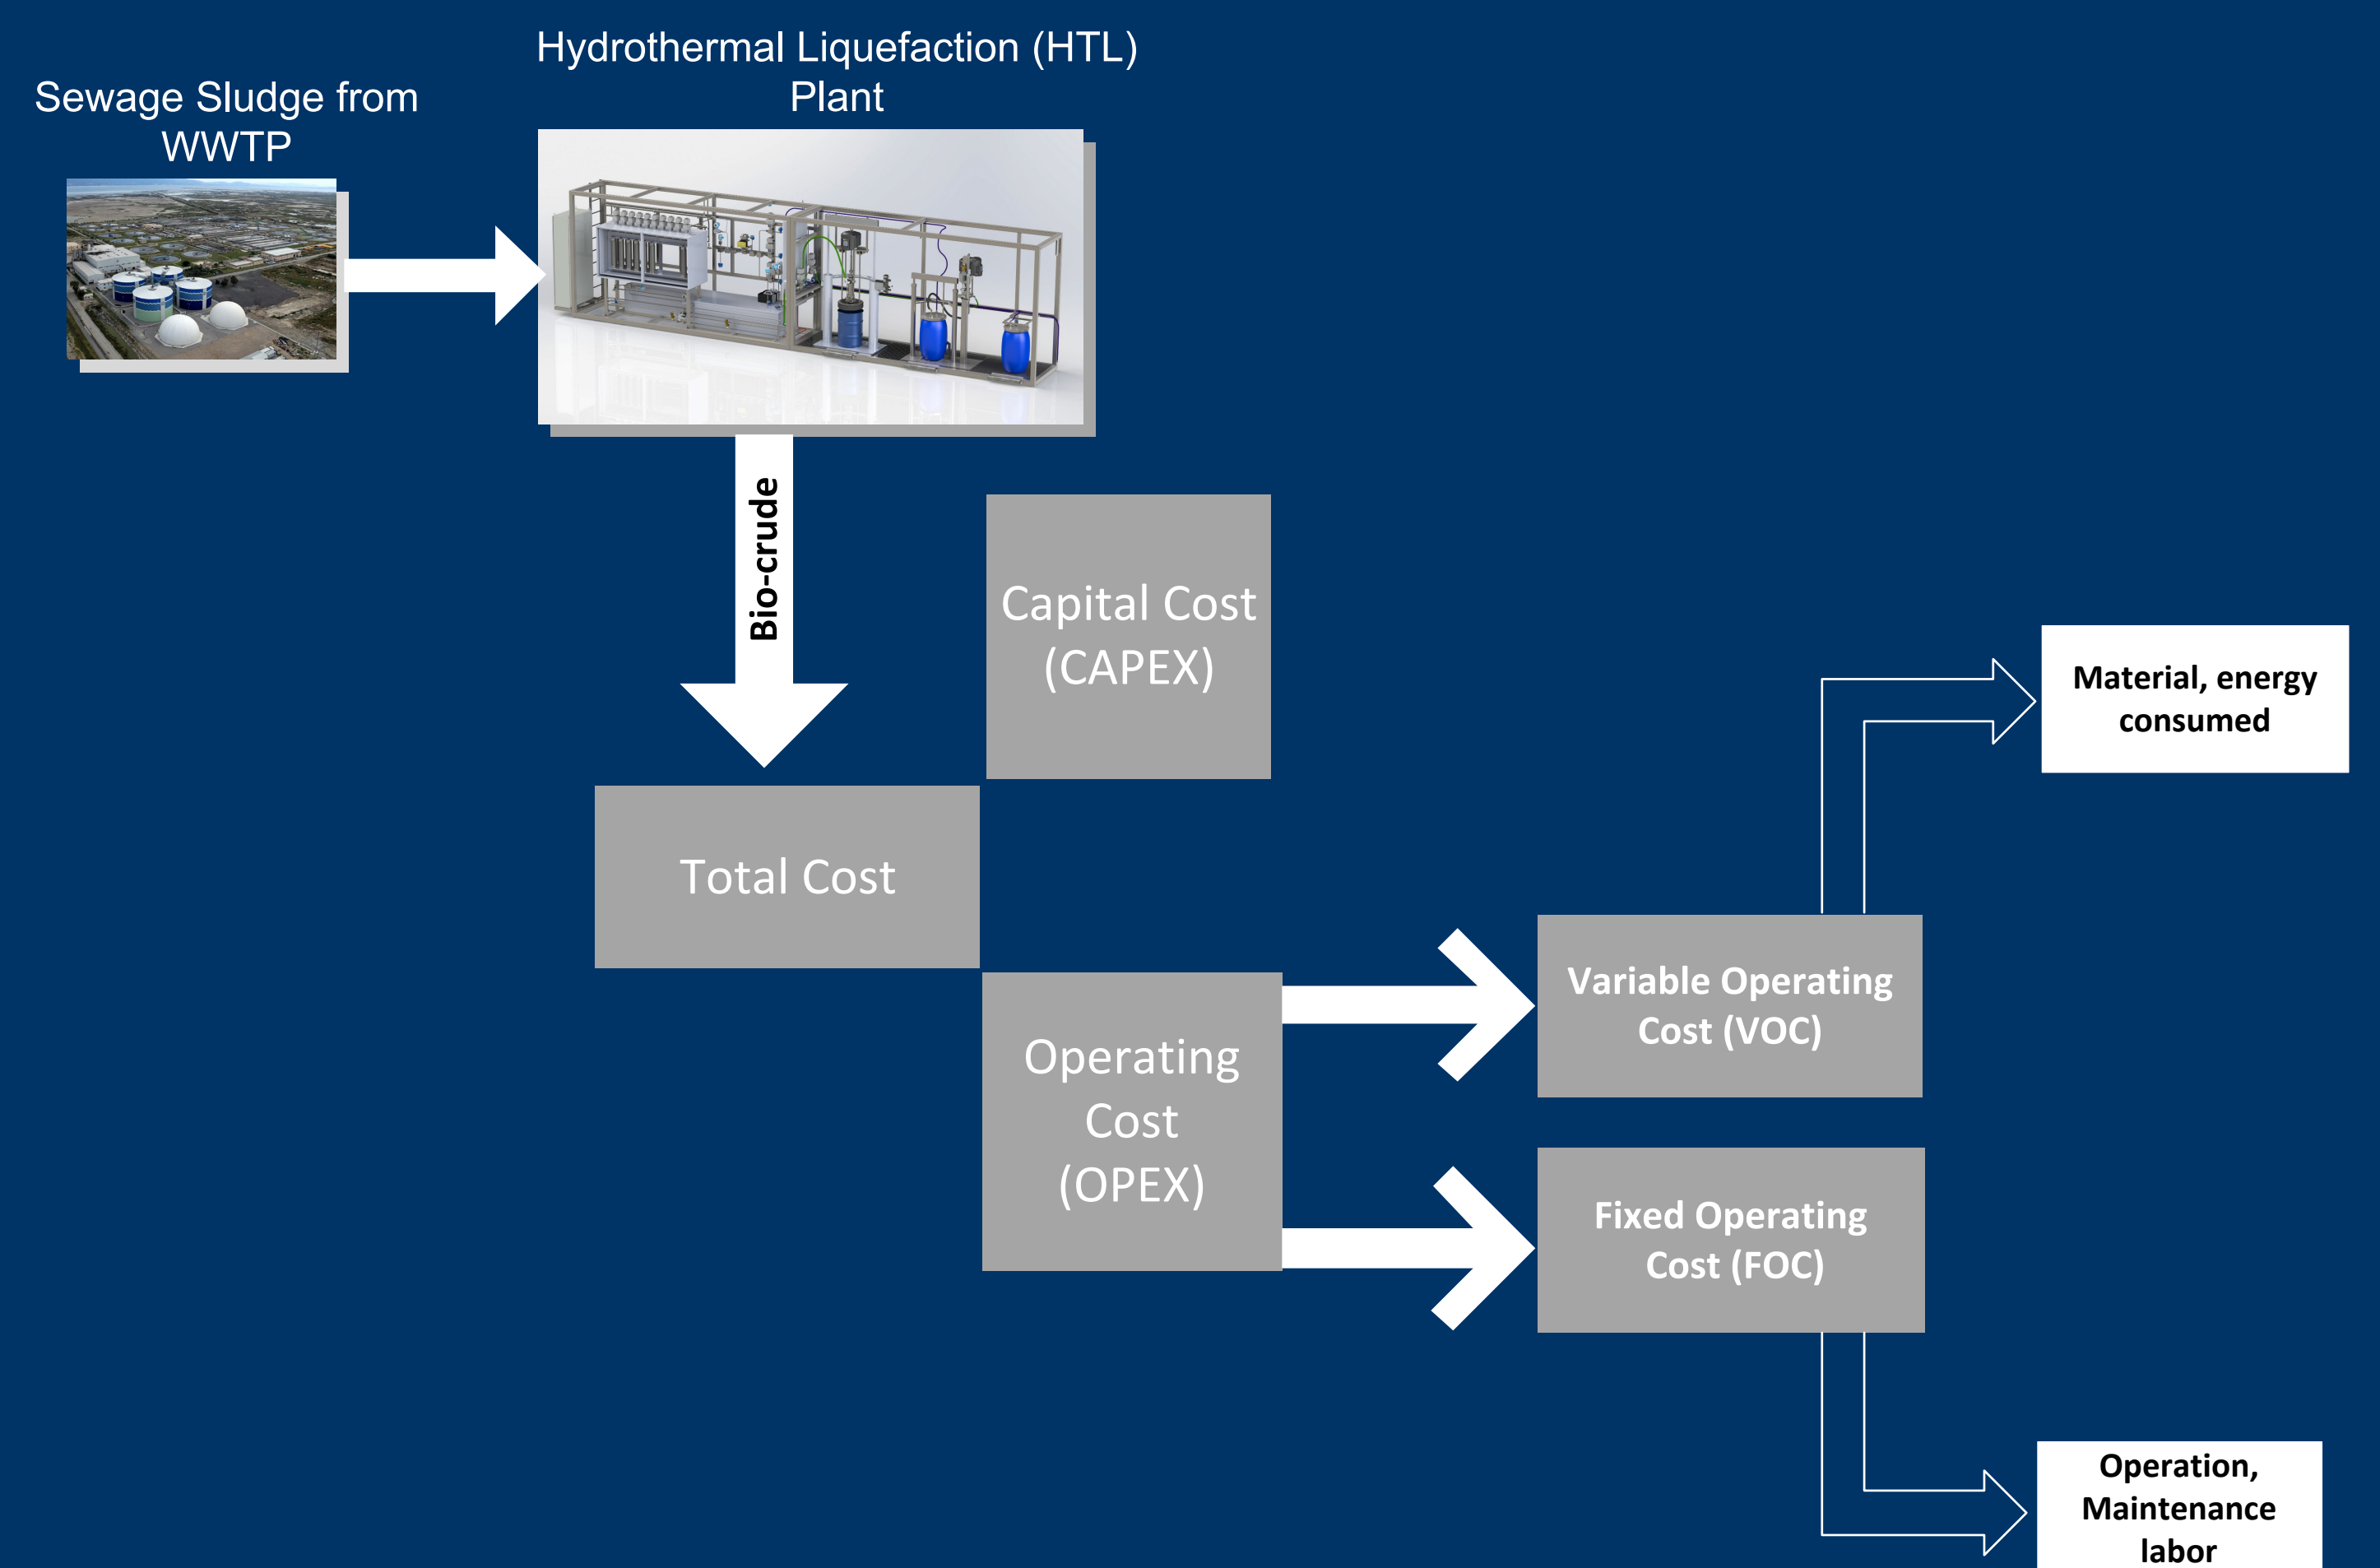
Sewage Sludge from WWTP

Hydrothermal Liquefaction (HTL) Plant

Bio-crude

Capital Cost (CAPEX)

Total Cost

Operating Cost (OPEX)

Variable Operating Cost (VOC)

Fixed Operating Cost (FOC)

Material, energy consumed

Operation, Maintenance labor